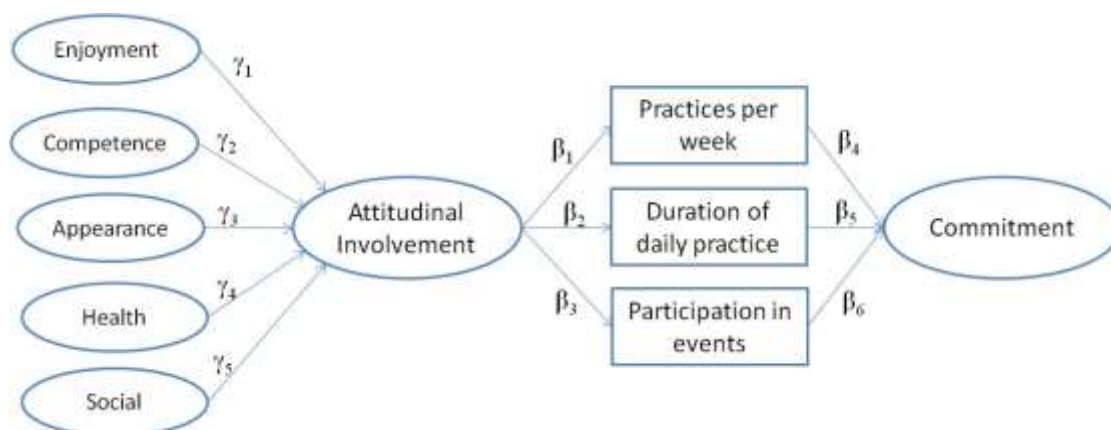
Enjoyment

$\gamma_1$

Competence

$\gamma_2$

Appearance

$\gamma_3$

Health

$\gamma_4$

Social

$\gamma_5$

Attitudinal Involvement

$\beta_1$

$\beta_2$

$\beta_3$

Practices per week

Duration of daily practice

Participation in events

$\beta_4$

$\beta_5$

$\beta_6$

Commitment